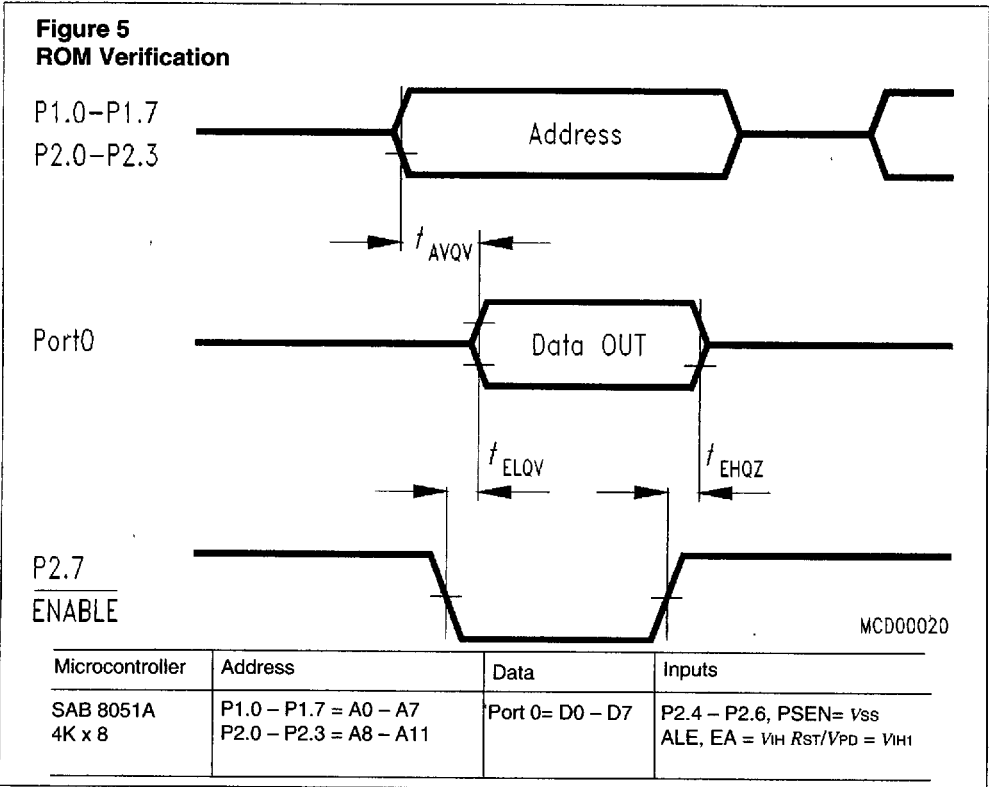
Figure 5
ROM Verification

P1.0–P1.7
P2.0–P2.3

Address

$t_{AVQV}$

Port0

Data OUT

$t_{ELQV}$

$t_{EHQZ}$

P2.7
$\overline{\text{ENABLE}}$

MCD00020

| Microcontroller | Address | Data | Inputs |
|---|---|---|---|
| SAB 8051A 4K x 8 | P1.0 – P1.7 = A0 – A7 P2.0 – P2.3 = A8 – A11 | Port 0= D0 – D7 | P2.4 – P2.6, PSEN= $V_{SS}$ ALE, EA = $V_{IH}$ $R_{ST}/V_{PD}$ = $V_{IH1}$ |